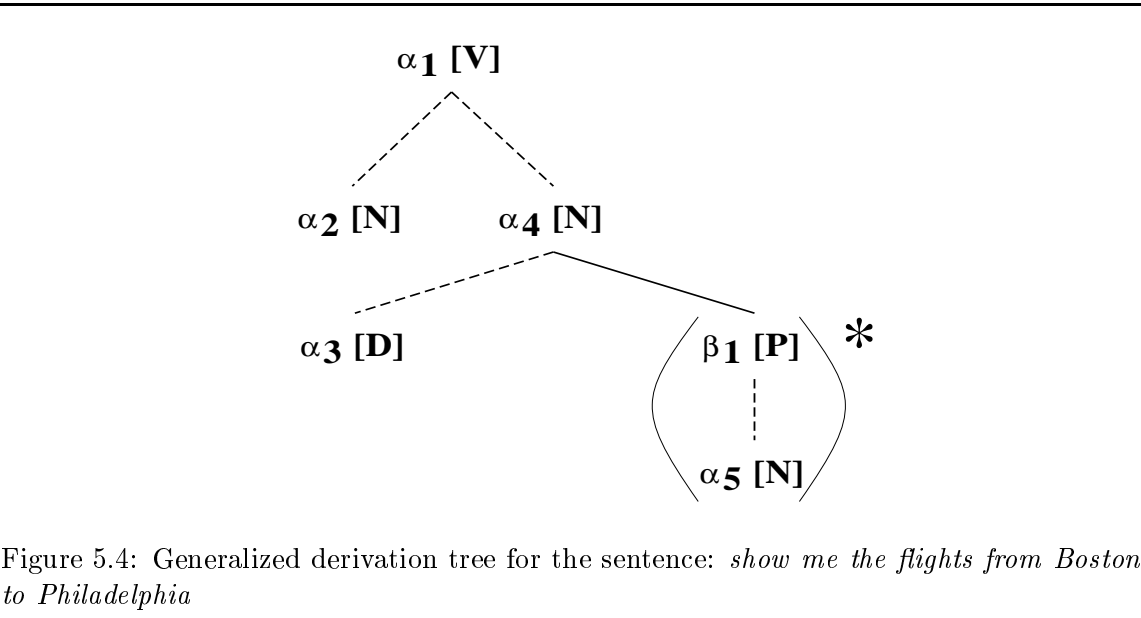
$\alpha_1$ [V]

$\alpha_2$ [N] $\alpha_4$ [N]

$\alpha_3$ [D] $\beta_1$ [P] *

$\alpha_5$ [N]

Figure 5.4: Generalized derivation tree for the sentence: *show me the flights from Boston to Philadelphia*